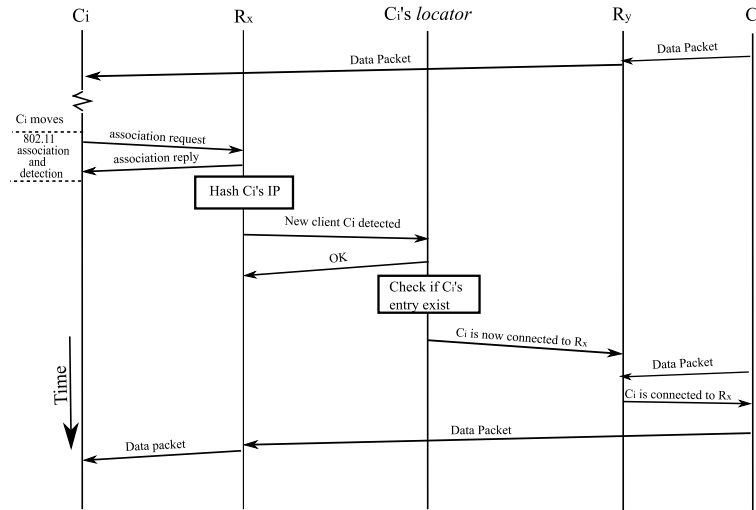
Ci

Rx

Ci's *locator*

Ry

C

Data Packet

Data Packet

Ci moves

802.11 association and detection

association request

association reply

Hash Ci's IP

New client Ci detected

OK

Check if Ci's entry exist

Ci is now connected to Rx

Data Packet

Ci is connected to Rx

Time

Data Packet

Data packet